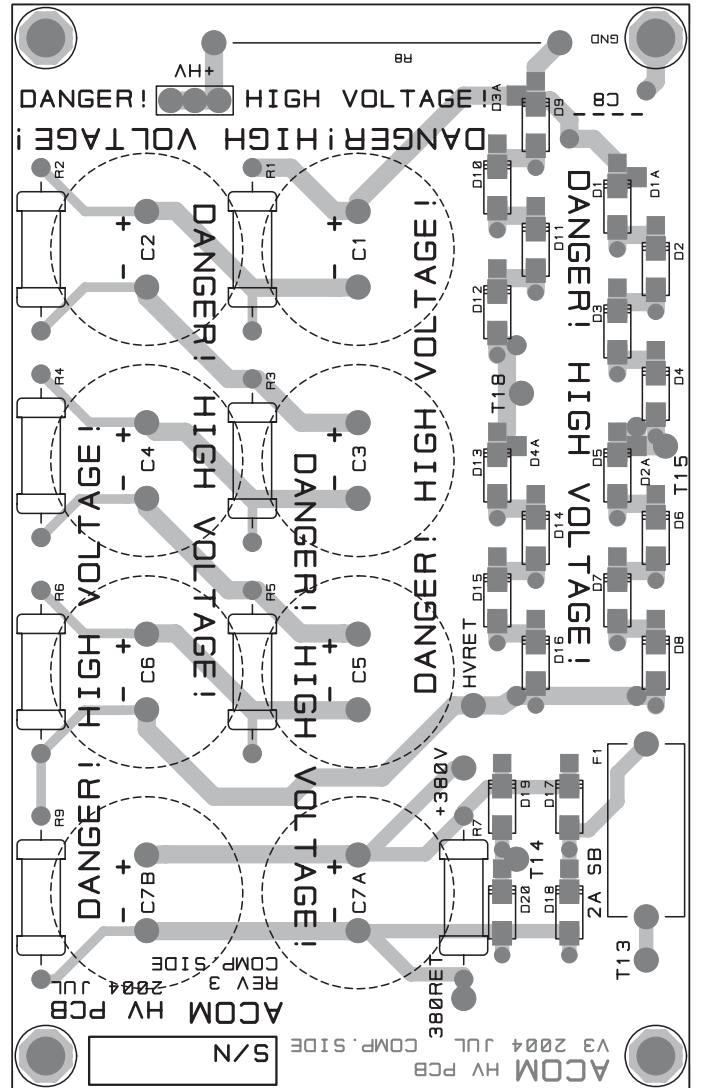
GND
R8
+HV
DANGER! HIGH VOLTAGE!
DANGER!HIGH VOLTAGE!
D3A
D9
C8
R2
R1
D10
D1
D1A
C2
C1
D11
D2
DANGER! HIGH VOLTAGE!
DANGER! HIGH VOLTAGE!
DANGER!
D12
D3
R4
R3
D4
T18
C4
C3
D13
D4A
D5
D2A
T15
HIGH VOLTAGE!
DANGER! HIGH VOLTAGE!
D14
D6
R6
R5
D15
D7
C6
C5
HIGH VOLTAGE!
DANGER!
HVRET
D16
D8
F1
+380V
D19
D17
R9
R7
DANGER!
VOLTAGE!
C7B
C7A
T14
SB
D20
D18
2A
T13
REV 3
COMP.SIDE
2004 JUL
380RET
ACOM HV PCB
S/N
ACOM HV PCB
V3 2004 JUL COMP.SIDE